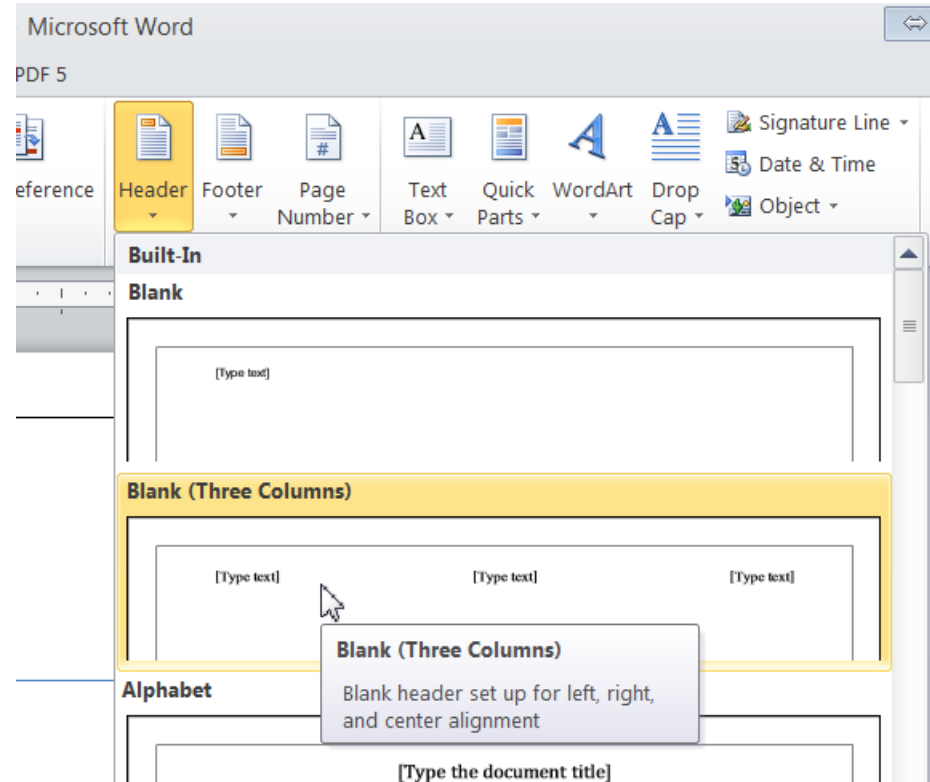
Microsoft Word

PDF 5

eference

Header

Footer

Page Number

Text Box

Quick Parts

WordArt

Drop Cap

Signature Line

Date & Time

Object

Built-In

Blank

[Type text]

Blank (Three Columns)

[Type text]

[Type text]

[Type text]

Blank (Three Columns)

Blank header set up for left, right, and center alignment

Alphabet

[Type the document title]